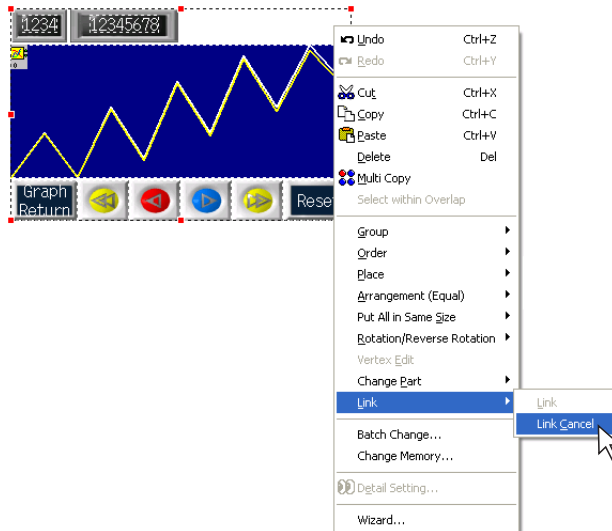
1234 12345678

Graph Return

Rese

Undo Ctrl+Z
Redo Ctrl+Y
Cut Ctrl+X
Copy Ctrl+C
Paste Ctrl+V
Delete Del
Multi Copy
Select within Overlap
Group
Order
Place
Arrangement (Equal)
Put All in Same Size
Rotation/Reverse Rotation
Vertex Edit
Change Part
Link
Batch Change...
Change Memory...
Detail Setting...
Wizard...

Link
Link Cancel